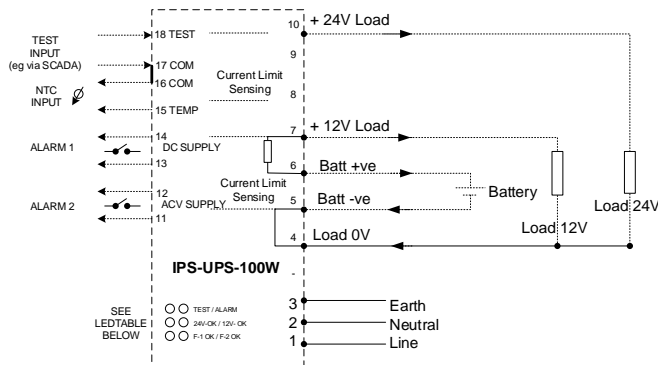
TEST INPUT (eg via SCADA)

18 TEST

10 + 24V Load

9

17 COM

16 COM

Current Limit Sensing

8

NTC INPUT

15 TEMP

ALARM 1

14

DC SUPPLY

13

7 + 12V Load

6 Batt +ve

Current Limit Sensing

Battery

ALARM 2

12

ACV SUPPLY

11

5 Batt -ve

4 Load 0V

Load 12V

Load 24V

IPS-UPS-100W

3 Earth

2 Neutral

1 Line

SEE LEDTABLE BELOW

TEST / ALARM

24V-OK / 12V- OK

F-1 OK / F-2 OK